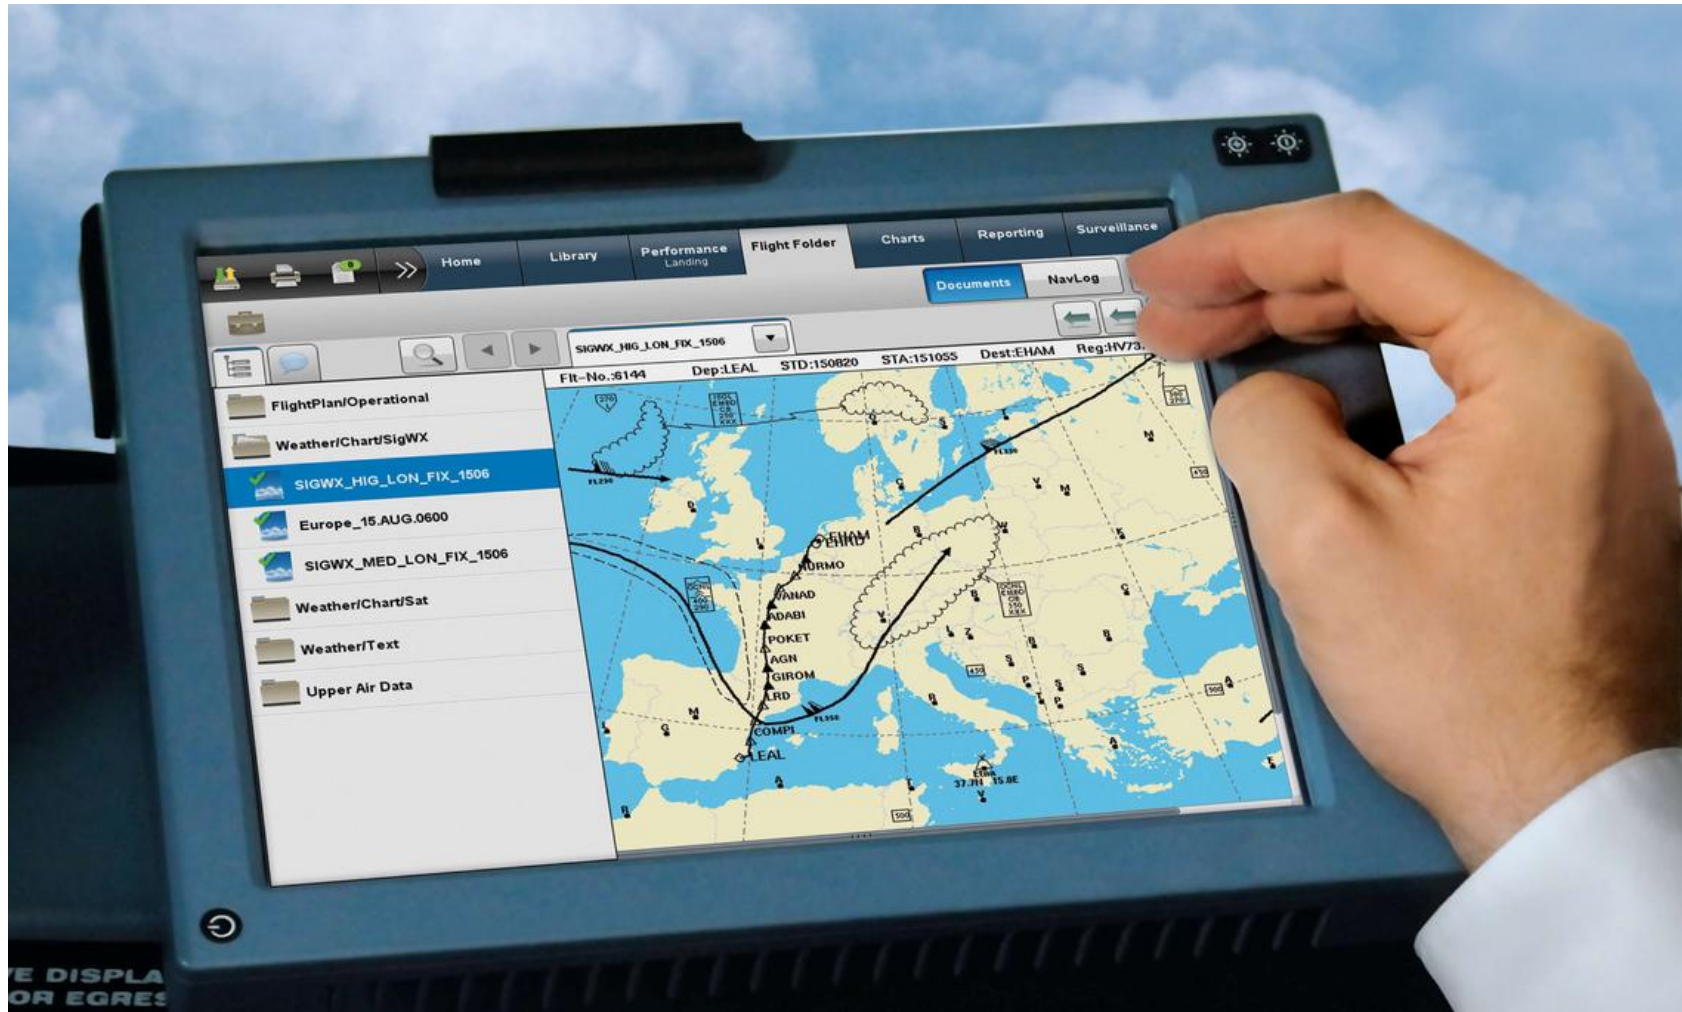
Home
Library
Performance
Landing
Flight Folder
Charts
Reporting
Surveillance
Documents
NavLog
SIGWX_HIG_LON_FIX_1506
Flt-No.:6144 Dep:LEAL STD:150820 STA:151055 Dest:EHAM Reg:HV73.
FlightPlan/Operational
Weather/Chart/SigWX
SIGWX_HIG_LON_FIX_1506
Europe_15.AUG.0600
SIGWX_MED_LON_FIX_1506
Weather/Chart/Sat
Weather/Text
Upper Air Data
EHAM
EHRD
NURMO
VANAD
ADABI
POKET
AGN
GIROM
LRD
COMPI
LEAL
FL290
FL350
37.7N 15.8E
E DISPLA
OR EGRES